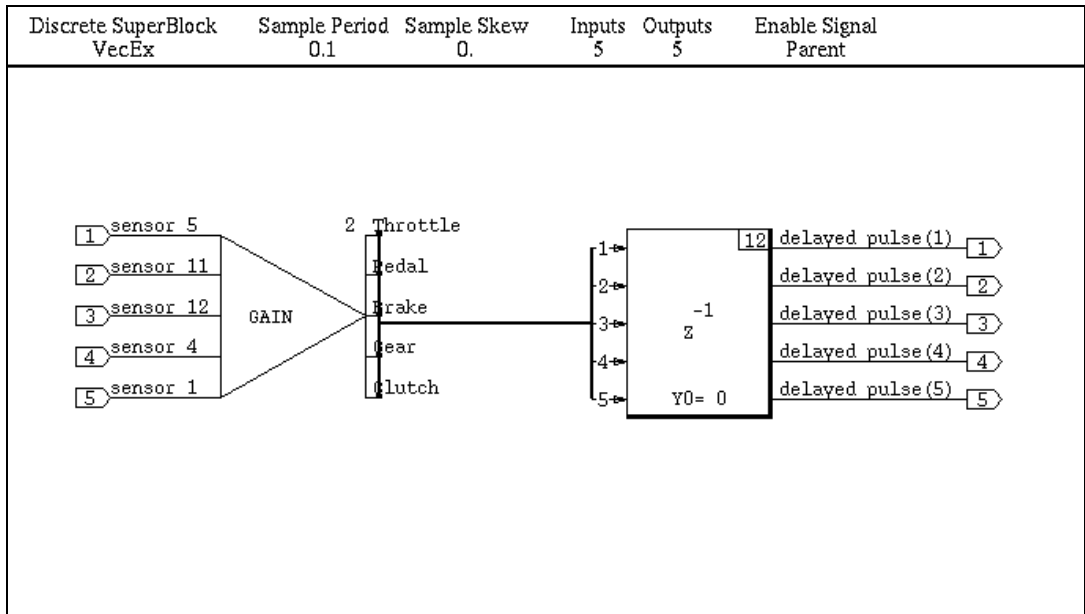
| Discrete SuperBlock | Sample Period | Sample Skew | Inputs | Outputs | Enable Signal |
|---|---|---|---|---|---|
| VecEx | 0.1 | 0. | 5 | 5 | Parent |

1 sensor 5
2 sensor 11
3 sensor 12
4 sensor 4
5 sensor 1

GAIN

2 Throttle
Pedal
Brake
Gear
Clutch

1
2
3
4
5

12

$z^{-1}$

Y0= 0

delayed pulse(1) 1
delayed pulse(2) 2
delayed pulse(3) 3
delayed pulse(4) 4
delayed pulse(5) 5